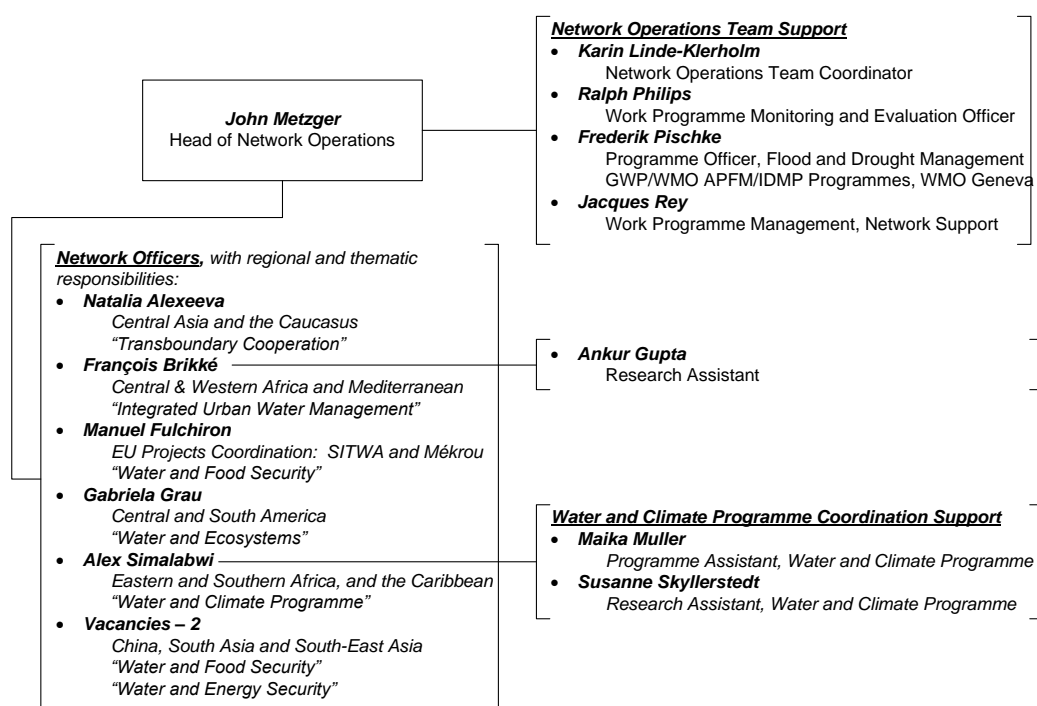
John Metzger
Head of Network Operations

Network Operations Team Support
- Karin Linde-Klerholm
Network Operations Team Coordinator
- Ralph Philips
Work Programme Monitoring and Evaluation Officer
- Frederik Pischke
Programme Officer, Flood and Drought Management
GWP/WMO APFM/IDMP Programmes, WMO Geneva
- Jacques Rey
Work Programme Management, Network Support

Network Officers, with regional and thematic responsibilities:
- Natalia Alexeeva
Central Asia and the Caucasus
"Transboundary Cooperation"
- François Brikké
Central & Western Africa and Mediterranean
"Integrated Urban Water Management"
- Manuel Fulchiron
EU Projects Coordination: SITWA and Mékrou
"Water and Food Security"
- Gabriela Grau
Central and South America
"Water and Ecosystems"
- Alex Simalabwi
Eastern and Southern Africa, and the Caribbean
"Water and Climate Programme"
- Vacancies – 2
China, South Asia and South-East Asia
"Water and Food Security"
"Water and Energy Security"

- Ankur Gupta
Research Assistant

Water and Climate Programme Coordination Support
- Maika Muller
Programme Assistant, Water and Climate Programme
- Susanne Skyllerstedt
Research Assistant, Water and Climate Programme